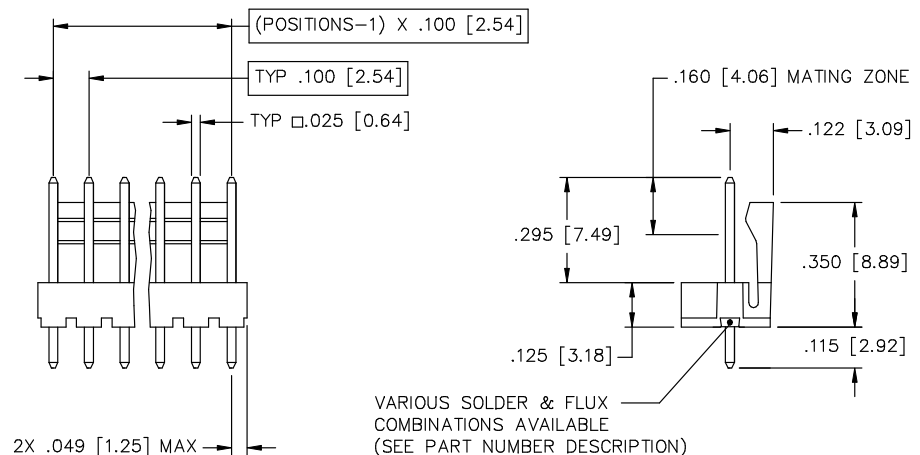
(POSITIONS−1) X .100 [2.54]

TYP .100 [2.54]

TYP □.025 [0.64]

.160 [4.06] MATING ZONE

.122 [3.09]

.295 [7.49]

.350 [8.89]

.125 [3.18]

.115 [2.92]

VARIOUS SOLDER & FLUX COMBINATIONS AVAILABLE (SEE PART NUMBER DESCRIPTION)

2X .049 [1.25] MAX